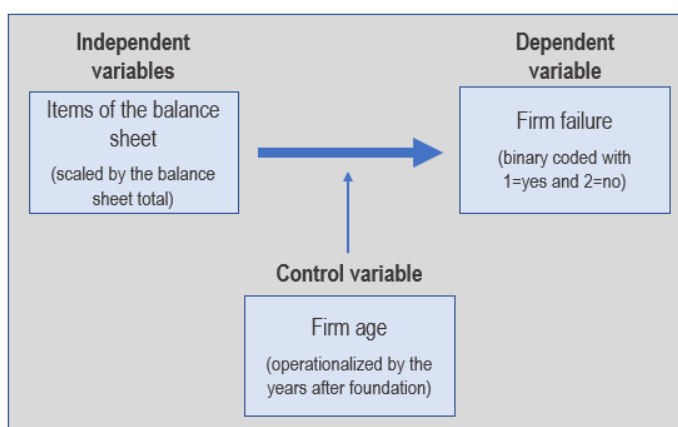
Independent variables

Items of the balance sheet

(scaled by the balance sheet total)

Dependent variable

Firm failure

(binary coded with 1=yes and 2=no)

Control variable

Firm age

(operationalized by the years after foundation)